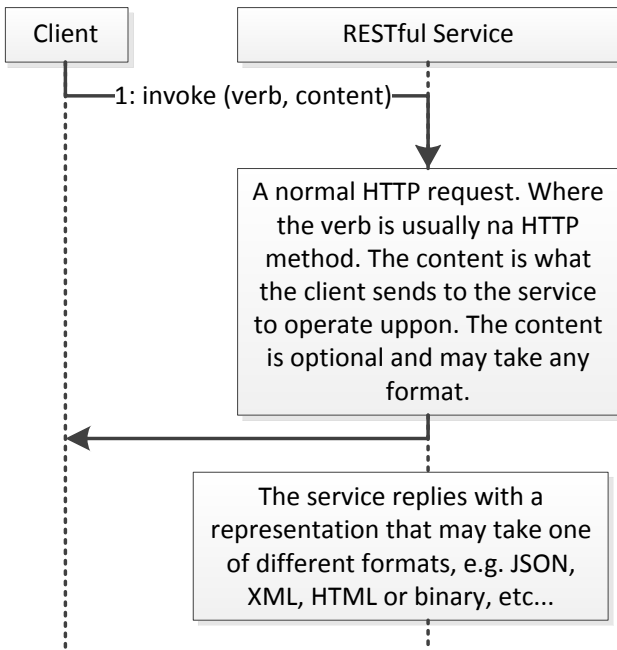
Client

RESTful Service

1: invoke (verb, content)

A normal HTTP request. Where the verb is usually na HTTP method. The content is what the client sends to the service to operate uppon. The content is optional and may take any format.

The service replies with a representation that may take one of different formats, e.g. JSON, XML, HTML or binary, etc...